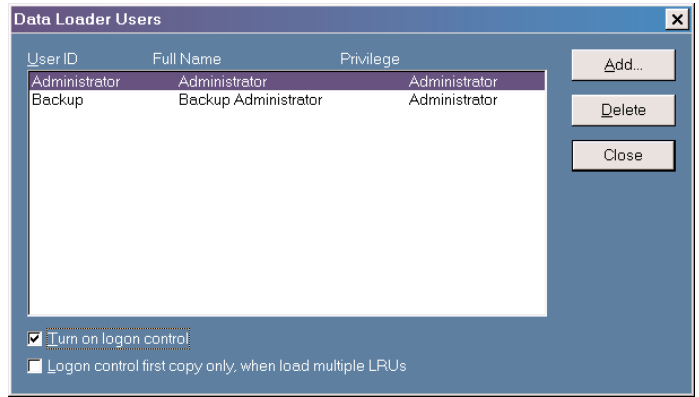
Data Loader Users

| User ID | Full Name | Privilege |
|---|---|---|
| Administrator | Administrator | Administrator |
| Backup | Backup Administrator | Administrator |

Add...

Delete

Close

☑ Turn on logon control

☐ Logon control first copy only, when load multiple LRUs